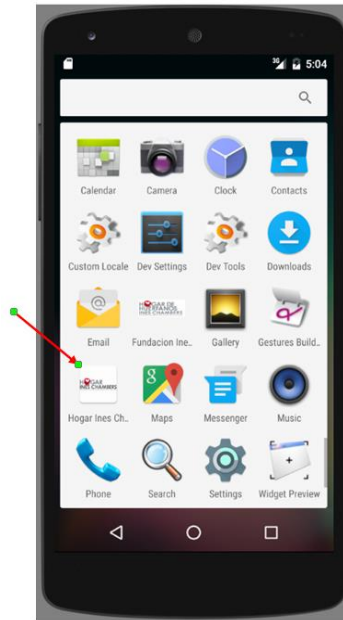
3G 5:04

Calendar
Camera
Clock
Contacts
Custom Locale
Dev Settings
Dev Tools
Downloads
Email
Fundacion Ine..
Gallery
Gestures Build..
Hogar Ines Ch..
Maps
Messenger
Music
Phone
Search
Settings
Widget Preview